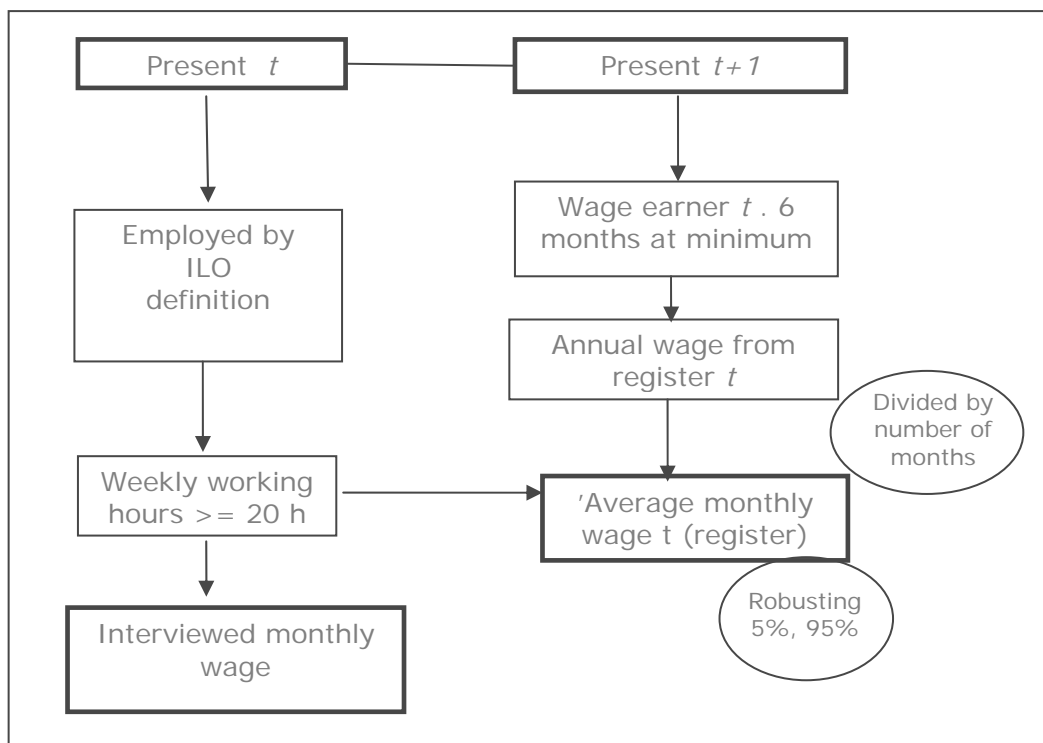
Present $t$

Present $t+1$

Employed by ILO definition

Wage earner $t$ . 6 months at minimum

Annual wage from register $t$

Divided by number of months

Weekly working hours >= 20 h

'Average monthly wage t (register)

Robusting 5%, 95%

Interviewed monthly wage